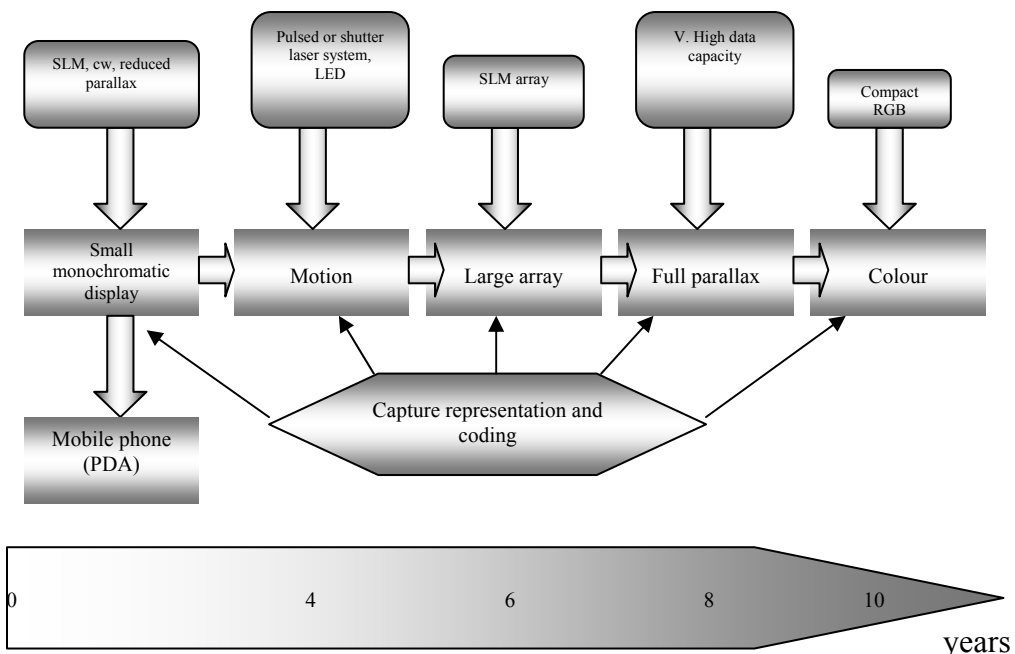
SLM, cw, reduced parallax

Pulsed or shutter laser system, LED

SLM array

V. High data capacity

Compact RGB

Small monochromatic display

Motion

Large array

Full parallax

Colour

Mobile phone (PDA)

Capture representation and coding

0

4

6

8

10

years